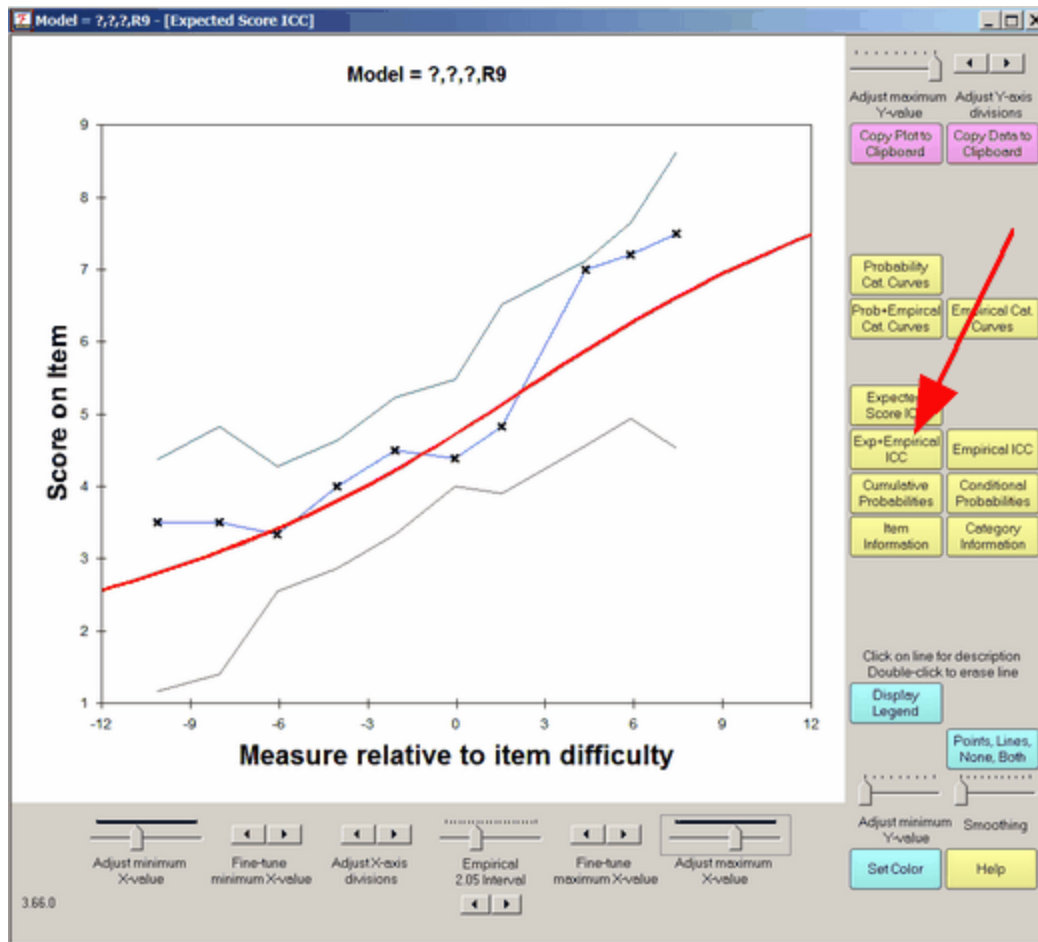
Model = ?,?,?,R9 - [Expected Score ICC]

Model = ?,?,?,R9

Score on Item

9
8
7
6
5
4
3
2
1

-12 -9 -6 -3 0 3 6 9 12

Measure relative to item difficulty

Adjust maximum Y-value
Adjust Y-axis divisions
Copy Plot to Clipboard
Copy Data to Clipboard
Probability Cat. Curves
Prob+Empircal Cat. Curves
Empirical Cat. Curves
Expected Score ICC
Exp+Empirical ICC
Empirical ICC
Cumulative Probabilities
Conditional Probabilities
Item Information
Category Information
Click on line for description
Double-click to erase line
Display Legend
Points, Lines, None, Both
Adjust minimum Y-value
Smoothing
Set Color
Help

Adjust minimum X-value
Fine-tune minimum X-value
Adjust X-axis divisions
Empirical 2.05 Interval
Fine-tune maximum X-value
Adjust maximum X-value

3.66.0